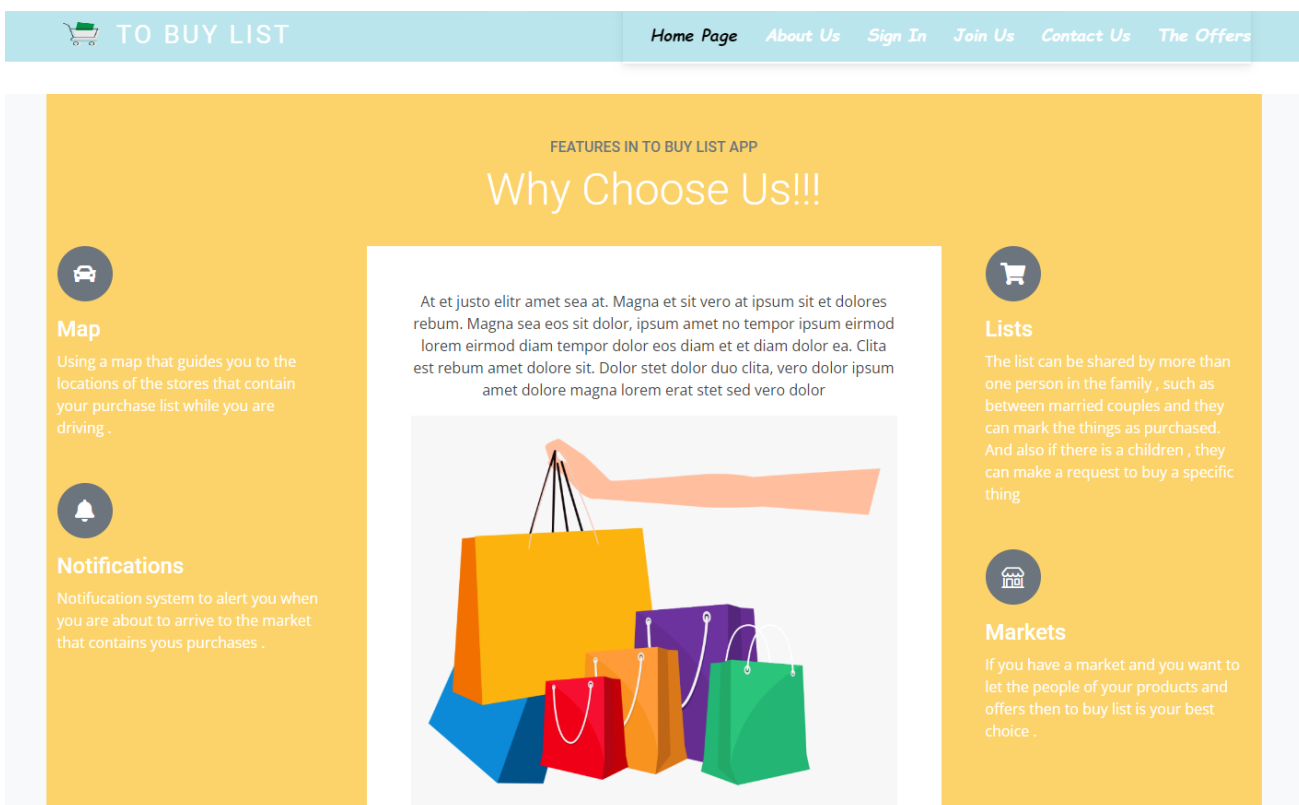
TO BUY LIST

Home Page About Us Sign In Join Us Contact Us The Offers

FEATURES IN TO BUY LIST APP

Why Choose Us!!!

Map

Using a map that guides you to the locations of the stores that contain your purchase list while you are driving .

Notifications

Notifucation system to alert you when you are about to arrive to the market that contains yous purchases .

At et justo elitr amet sea at. Magna et sit vero at ipsum sit et dolores rebum. Magna sea eos sit dolor, ipsum amet no tempor ipsum eirmod lorem eirmod diam tempor dolor eos diam et et diam dolor ea. Clita est rebum amet dolore sit. Dolor stet dolor duo clita, vero dolor ipsum amet dolore magna lorem erat stet sed vero dolor

Lists

The list can be shared by more than one person in the family , such as between married couples and they can mark the things as purchased. And also if there is a children , they can make a request to buy a specific thing

Markets

If you have a market and you want to let the people of your products and offers then to buy list is your best choice .